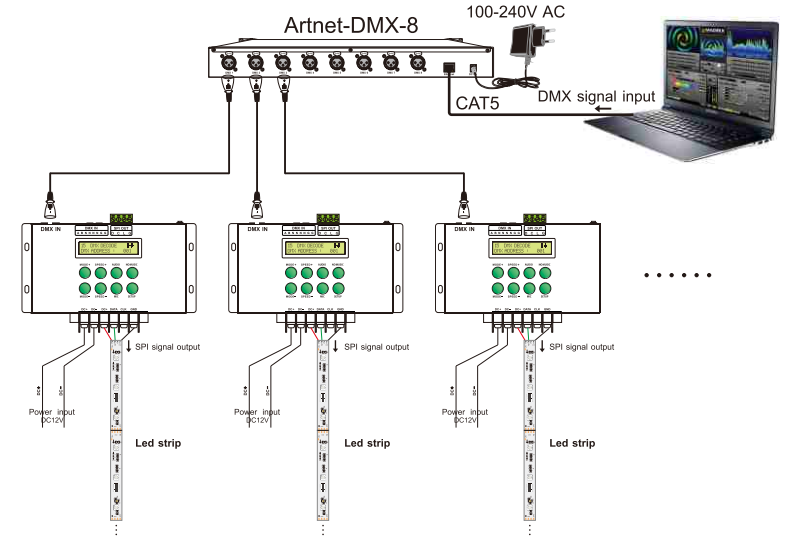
Artnet-DMX-8

100-240V AC

CAT5

DMX signal input

DMX IN

DMX IN

DMX IN

SPI signal output

SPI signal output

SPI signal output

Power input DC12V

Power input DC12V

Power input DC12V

Led strip

Led strip

Led strip

. . . . . .